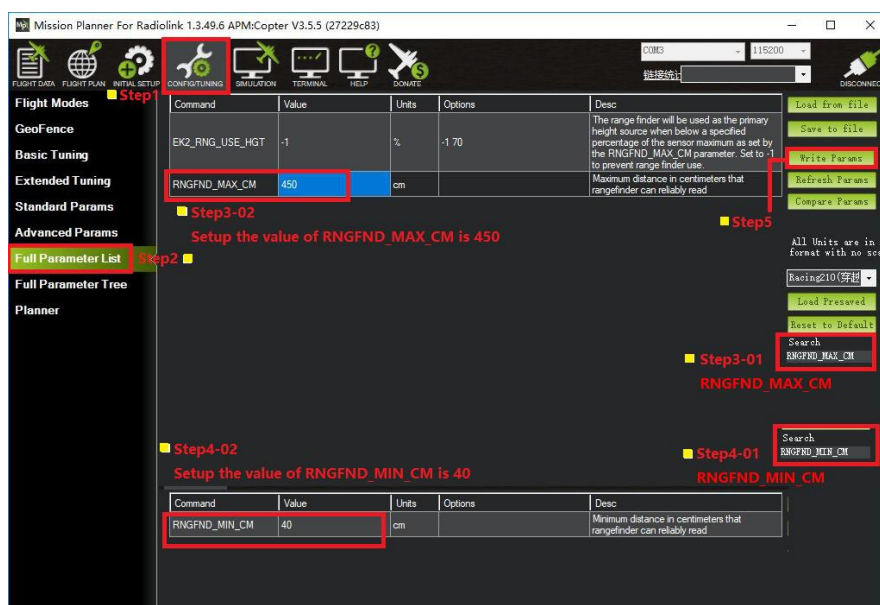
Mission Planner For Radiolink 1.3.49.6 APM:Copter V3.5.5 (27229c83)

FLIGHT DATA FLIGHT PLAN INITIAL SETUP CONFIG/TUNING SIMULATION TERMINAL HELP DONATE

COM3 115200 链接统计 DISCONNECT

Flight Modes
Step1
GeoFence
Basic Tuning
Extended Tuning
Standard Params
Advanced Params
Full Parameter List
Step2
Full Parameter Tree
Planner

| Command | Value | Units | Options | Desc |
|---|---|---|---|---|
| EK2_RNG_USE_HGT | -1 | % | -1 70 | The range finder will be used as the primary height source when below a specified percentage of the sensor maximum as set by the RNGFND_MAX_CM parameter. Set to -1 to prevent range finder use. |
| RNGFND_MAX_CM | 450 | cm | | Maximum distance in centimeters that rangefinder can reliably read |

Step3-02
Setup the value of RNGFND_MAX_CM is 450

Load from file
Save to file
Write Params
Refresh Params
Compare Params
Step5

All Units are in format with no sc

Racing210(穿越
Load Presaved
Reset to Default
Search
RNGFND_MAX_CM
Step3-01
RNGFND_MAX_CM

Step4-02
Setup the value of RNGFND_MIN_CM is 40

Search
RNGFND_MIN_CM
Step4-01
RNGFND_MIN_CM

| Command | Value | Units | Options | Desc |
|---|---|---|---|---|
| RNGFND_MIN_CM | 40 | cm | | Minimum distance in centimeters that rangefinder can reliably read |